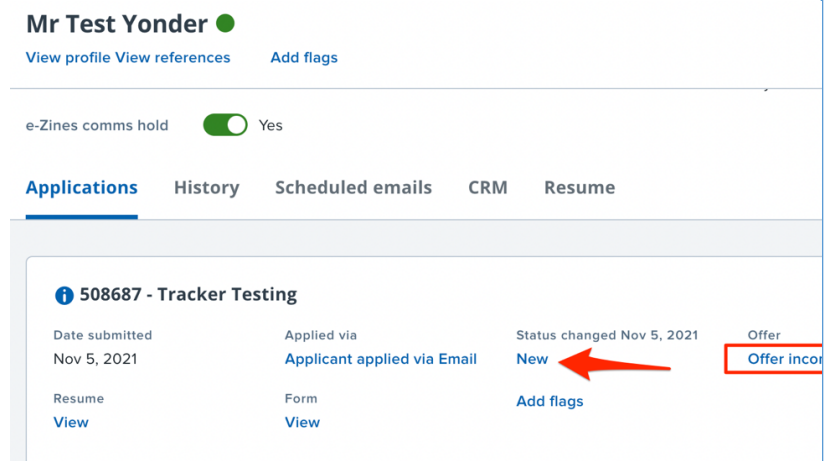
Mr Test Yonder

View profile View references Add flags

e-Zines comms hold Yes

Applications History Scheduled emails CRM Resume

508687 - Tracker Testing

Date submitted
Nov 5, 2021

Applied via
Applicant applied via Email

Status changed Nov 5, 2021
New

Offer
Offer inco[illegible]

Resume
View

Form
View

Add flags